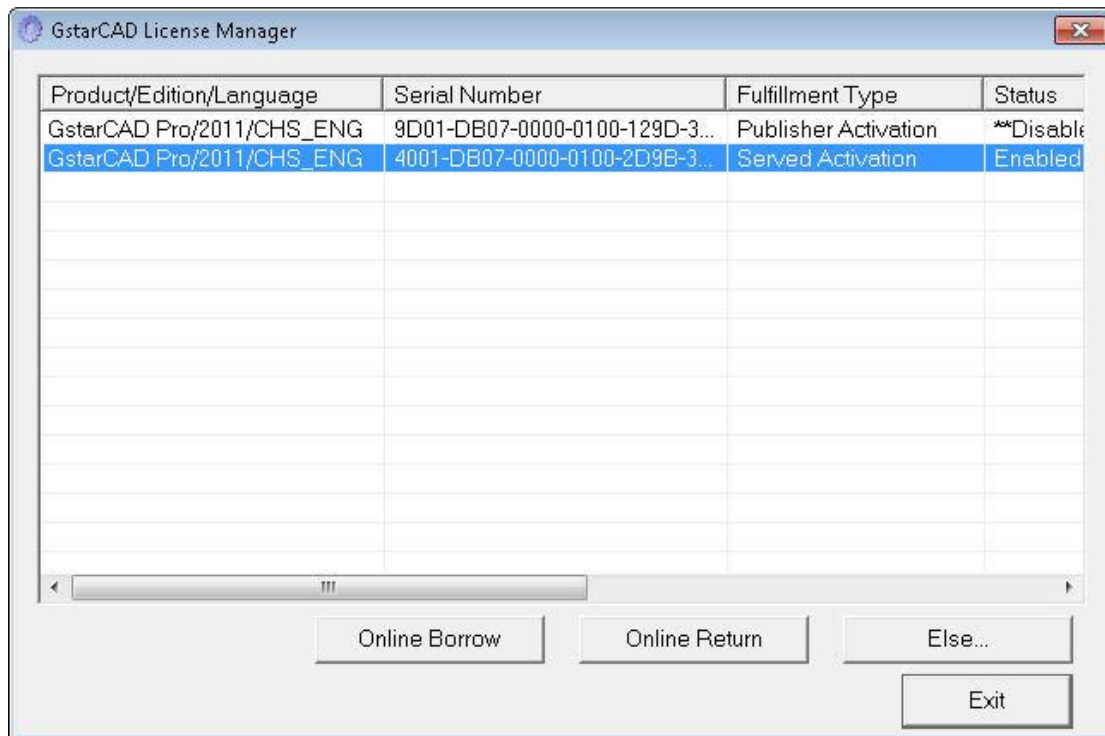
GstarCAD License Manager

| Product/Edition/Language | Serial Number | Fulfillment Type | Status |
|---|---|---|---|
| GstarCAD Pro/2011/CHS_ENG | 9D01-DB07-0000-0100-129D-3... | Publisher Activation | **Disable |
| GstarCAD Pro/2011/CHS_ENG | 4001-DB07-0000-0100-2D9B-3... | Served Activation | Enabled |

Online Borrow
Online Return
Else...
Exit